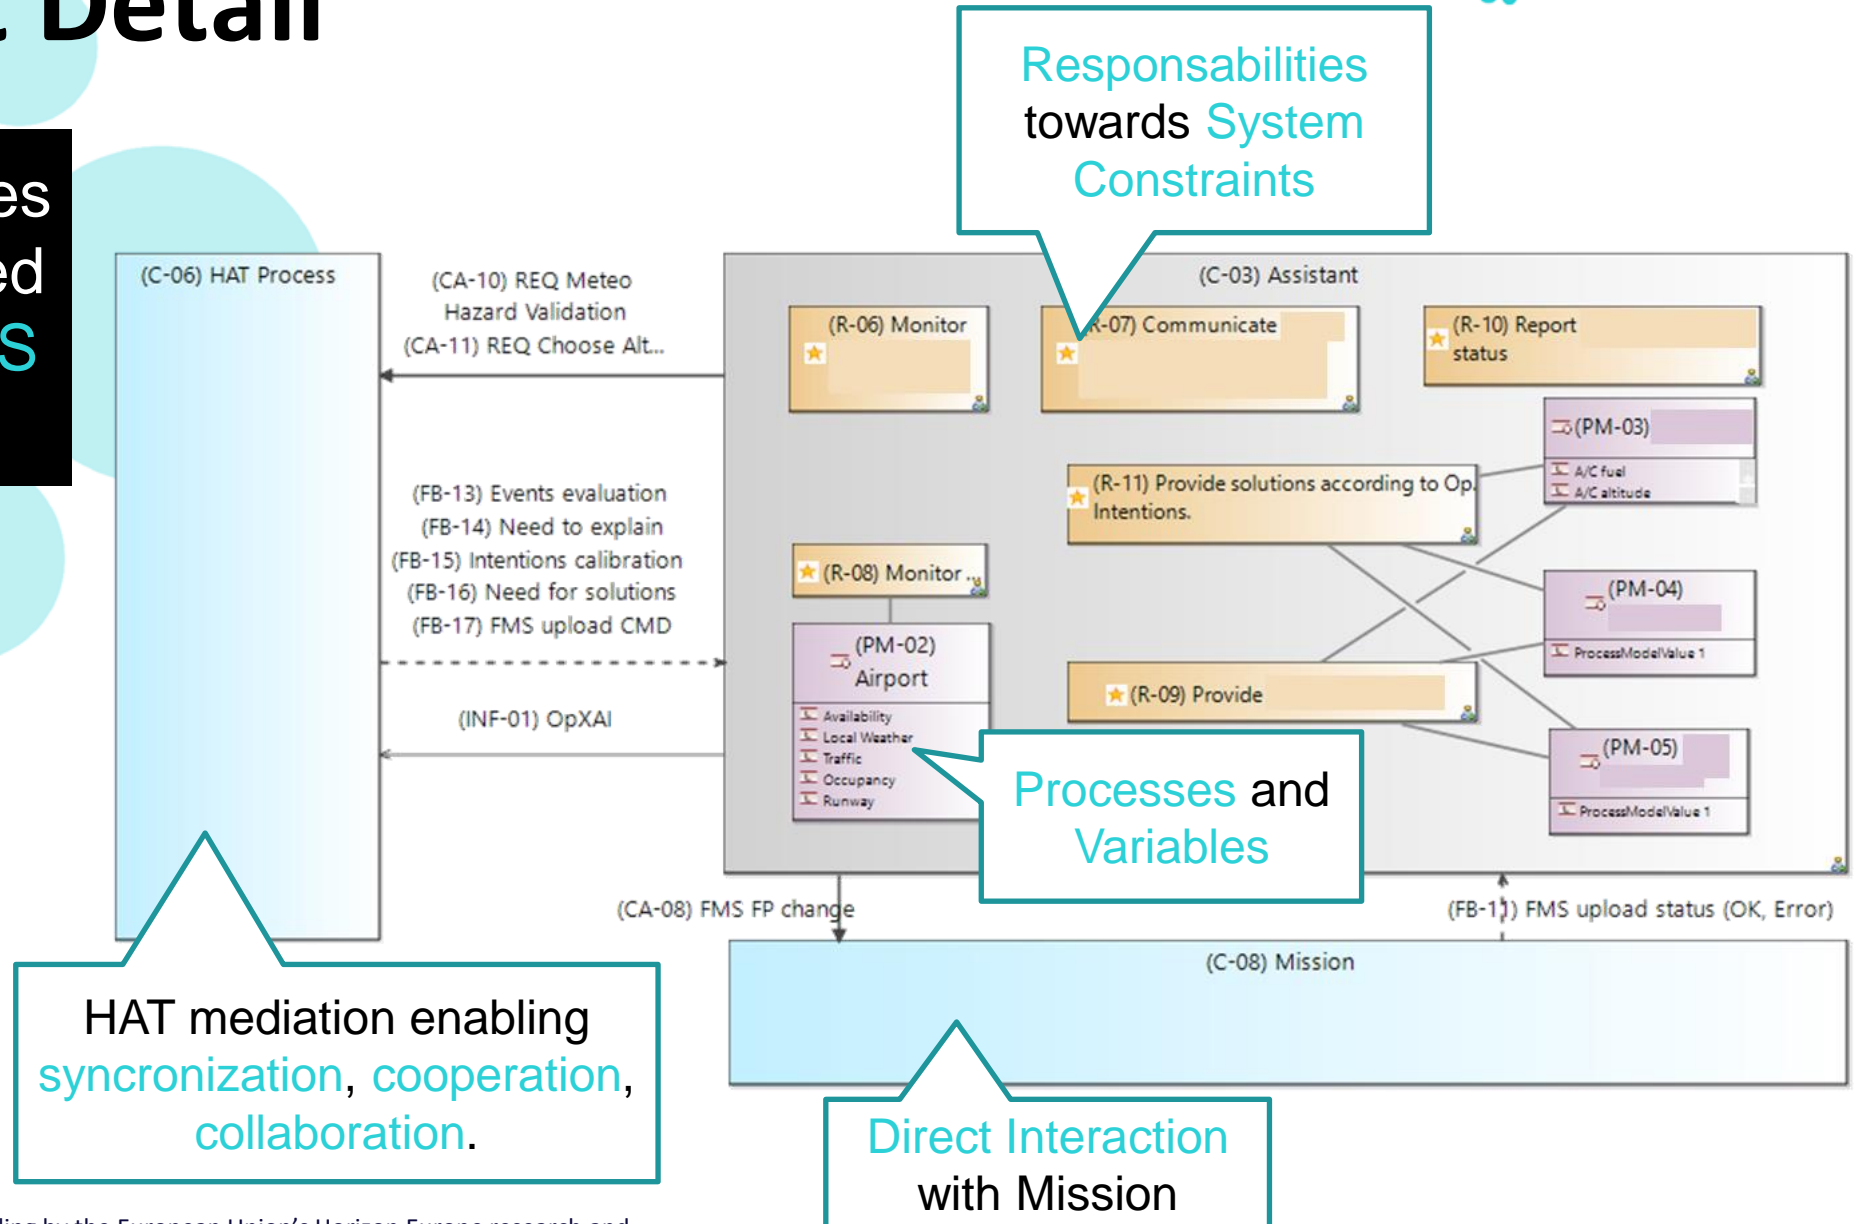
Detail

es
ed
S

Responsabilities towards System Constraints

(C-06) HAT Process

(CA-10) REQ Meteo Hazard Validation
(CA-11) REQ Choose Alt...

(FB-13) Events evaluation
(FB-14) Need to explain
(FB-15) Intentions calibration
(FB-16) Need for solutions
(FB-17) FMS upload CMD

(INF-01) OpXAI

(C-03) Assistant

(R-06) Monitor

(R-07) Communicate

(R-10) Report status

(PM-03)
A/C fuel
A/C altitude

(R-11) Provide solutions according to Op. Intentions.

(R-08) Monitor ..

(PM-02) Airport
Availability
Local Weather
Traffic
Occupancy
Runway

(PM-04)
ProcessModelValue 1

(R-09) Provide

(PM-05)
ProcessModelValue 1

Processes and Variables

(CA-08) FMS FP change

(FB-11) FMS upload status (OK, Error)

(C-08) Mission

HAT mediation enabling syncronization, cooperation, collaboration.

Direct Interaction with Mission

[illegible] by the European Union's Horizon Europe research and